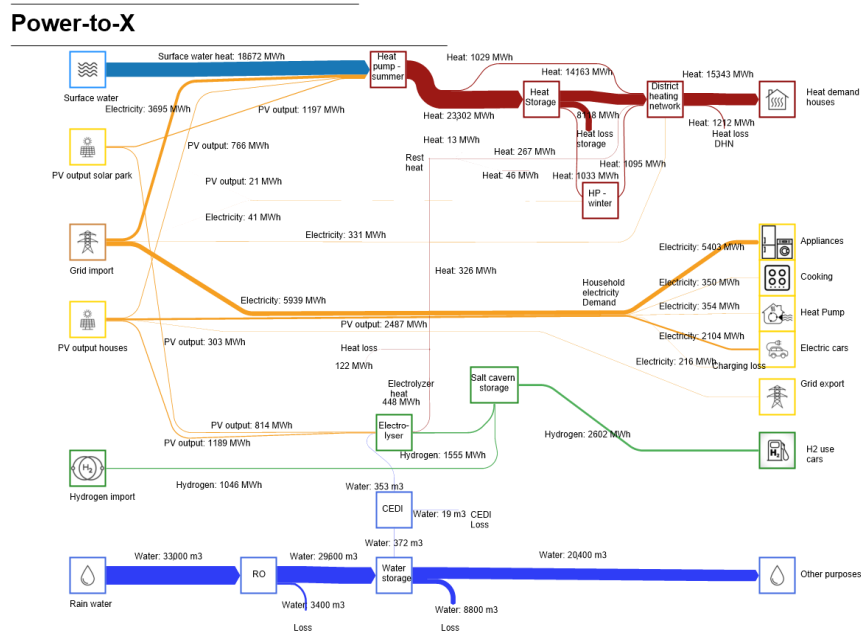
Power-to-X

Surface water heat: 18672 MWh
Surface water
Electricity: 3695 MWh
PV output: 1197 MWh
Heat pump - summer
Heat: 1029 MWh
Heat: 14163 MWh
Heat: 15343 MWh
Heat demand houses
Heat: 23302 MWh
Heat Storage
District heating network
8118 MWh
Heat loss storage
Heat: 1212 MWh
Heat loss DHN
PV output solar park
PV output: 766 MWh
Heat: 13 MWh
Rest heat
Heat: 267 MWh
Heat: 1095 MWh
PV output: 21 MWh
Heat: 46 MWh
Heat: 1033 MWh
HP - winter
Electricity: 41 MWh
Electricity: 331 MWh
Grid import
Electricity: 5403 MWh
Appliances
Heat: 326 MWh
Household electricity Demand
Electricity: 350 MWh
Cooking
Electricity: 5939 MWh
Electricity: 354 MWh
Heat Pump
PV output houses
PV output: 2487 MWh
Electricity: 2104 MWh
Electric cars
PV output: 303 MWh
Heat loss
Electricity: 216 MWh
Charging loss
122 MWh
Salt cavern storage
Electrolyzer heat 448 MWh
Grid export
PV output: 814 MWh
Electro-lyser
Hydrogen: 2602 MWh
PV output: 1189 MWh
Hydrogen: 1555 MWh
H2 use cars
Hydrogen import
Hydrogen: 1046 MWh
Water: 353 m3
CEDI
Water: 19 m3
CEDI Loss
Water: 372 m3
Water: 33000 m3
RO
Water: 29600 m3
Water storage
Water: 20400 m3
Other purposes
Rain water
Water: 3400 m3
Loss
Water: 8800 m3
Loss